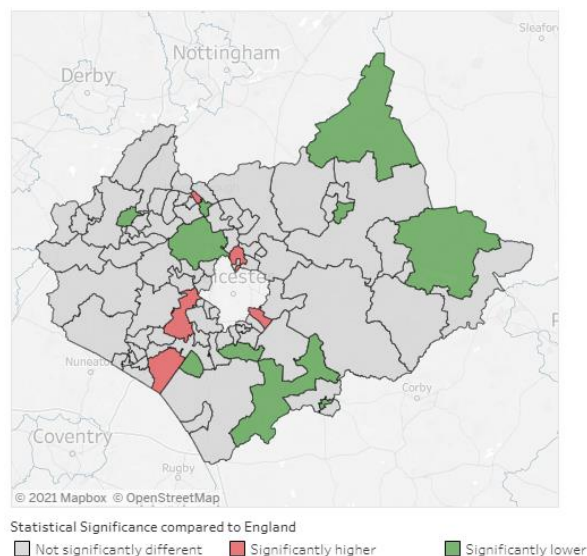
Sleafor
Nottingham
Derby
ceste
Nuneat
Corby
P
Coventry
Rugby
© 2021 Mapbox © OpenStreetMap

Statistical Significance compared to England
Not significantly different
Significantly higher
Significantly lower